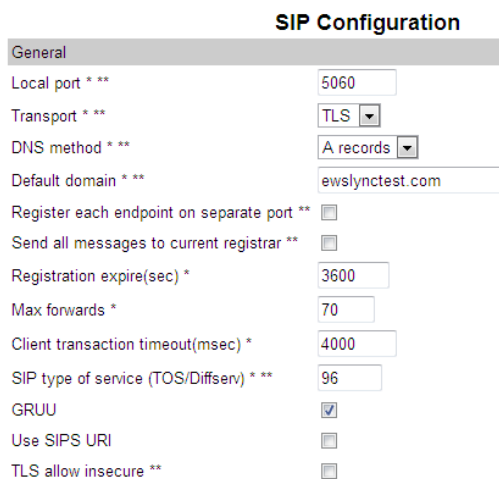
SIP Configuration

General

| | |
|---|---|
| Local port * ** | 5060 |
| Transport * ** | TLS |
| DNS method * ** | A records |
| Default domain * ** | ewslynctest.com |
| Register each endpoint on separate port ** | |
| Send all messages to current registrar ** | |
| Registration expire(sec) * | 3600 |
| Max forwards * | 70 |
| Client transaction timeout(msec) * | 4000 |
| SIP type of service (TOS/Diffserv) * ** | 96 |
| GRUU | |
| Use SIPS URI | |
| TLS allow insecure ** | |